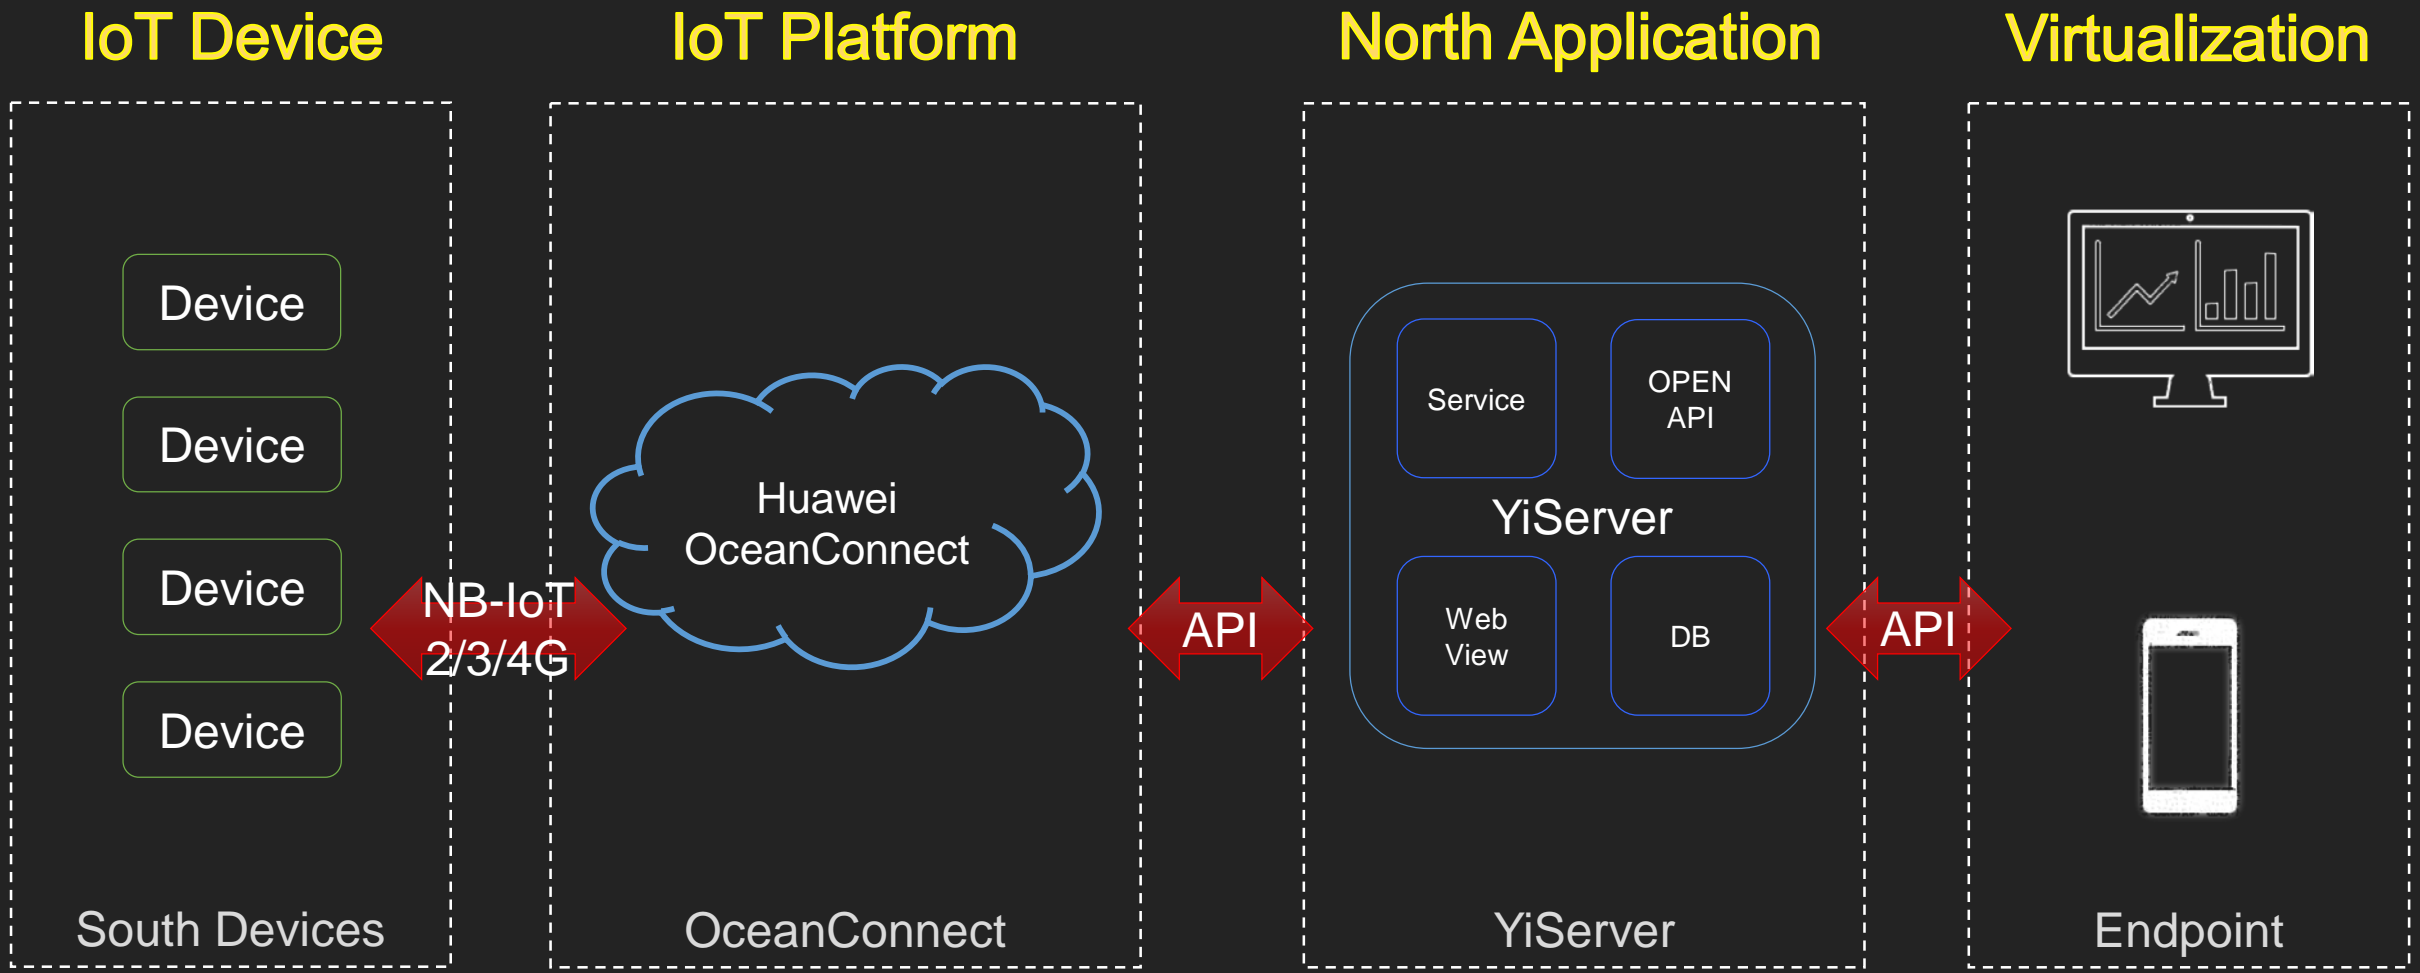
IoT Device

IoT Platform

North Application

Virtualization

Device

Device

Device

Device

NB-IoT 2/3/4G

Huawei OceanConnect

API

Service

OPEN API

YiServer

Web View

DB

API

South Devices

OceanConnect

YiServer

Endpoint